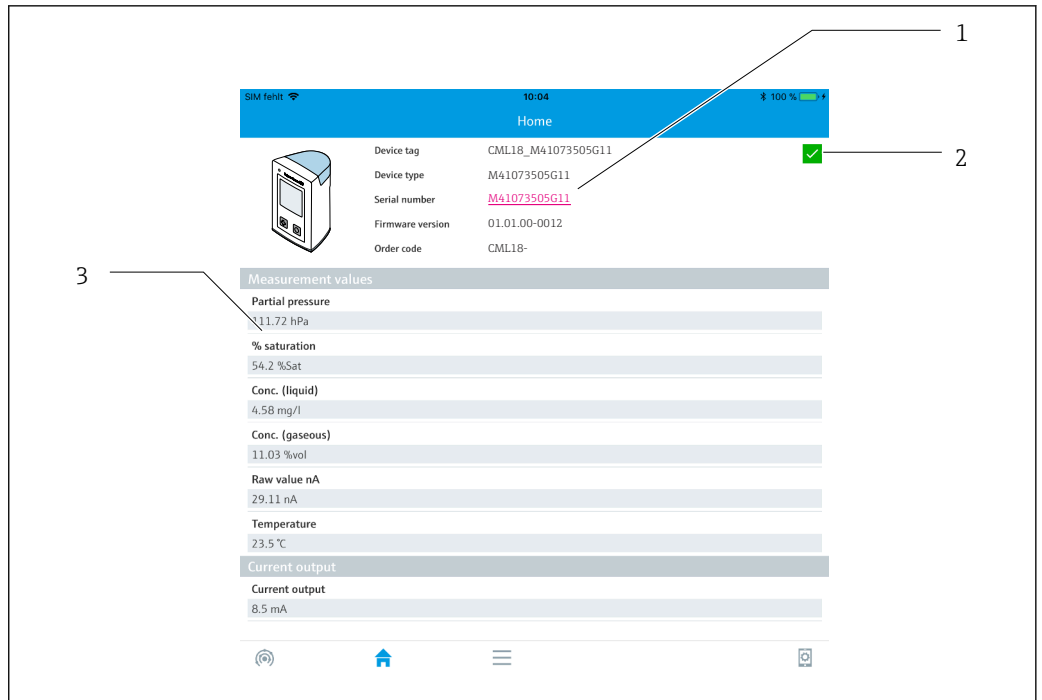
1

2

3

SIM fehlt 10:04 100 %

Home

| Device tag | CML18_M41073505G11 |
|---|---|
| Device type | M41073505G11 |
| Serial number | M41073505G11 |
| Firmware version | 01.01.00-0012 |
| Order code | CML18- |

Measurement values

Partial pressure

111.72 hPa

% saturation

54.2 %Sat

Conc. (liquid)

4.58 mg/l

Conc. (gaseous)

11.03 %vol

Raw value nA

29.11 nA

Temperature

23.5 °C

Current output

Current output

8.5 mA